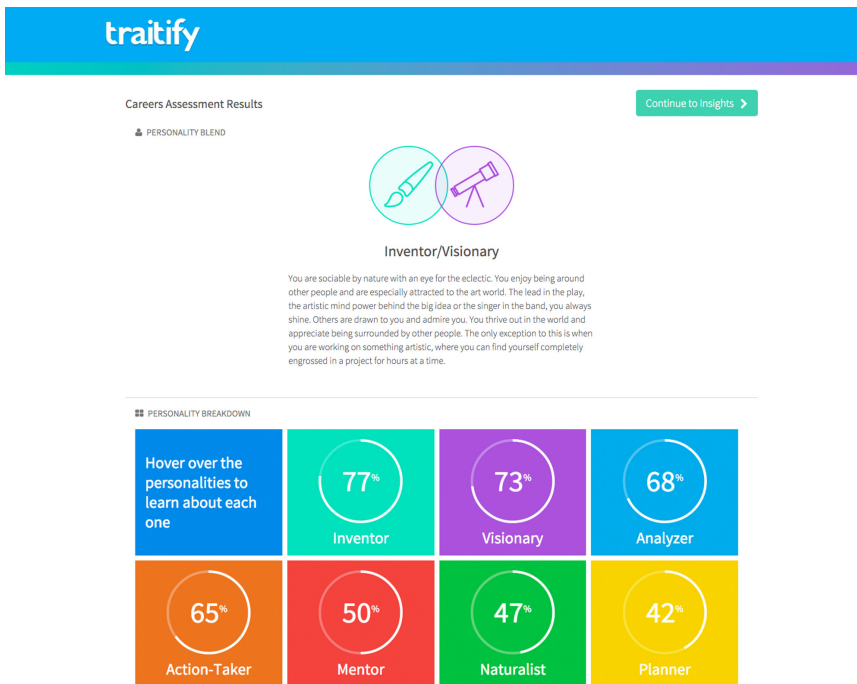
traitify

Careers Assessment Results

Continue to Insights

PERSONALITY BLEND

Inventor/Visionary

You are sociable by nature with an eye for the eclectic. You enjoy being around other people and are especially attracted to the art world. The lead in the play, the artistic mind power behind the big idea or the singer in the band, you always shine. Others are drawn to you and admire you. You thrive out in the world and appreciate being surrounded by other people. The only exception to this is when you are working on something artistic, where you can find yourself completely engrossed in a project for hours at a time.

PERSONALITY BREAKDOWN

Hover over the personalities to learn about each one

77%
Inventor

73%
Visionary

68%
Analyzer

65%
Action-Taker

50%
Mentor

47%
Naturalist

42%
Planner